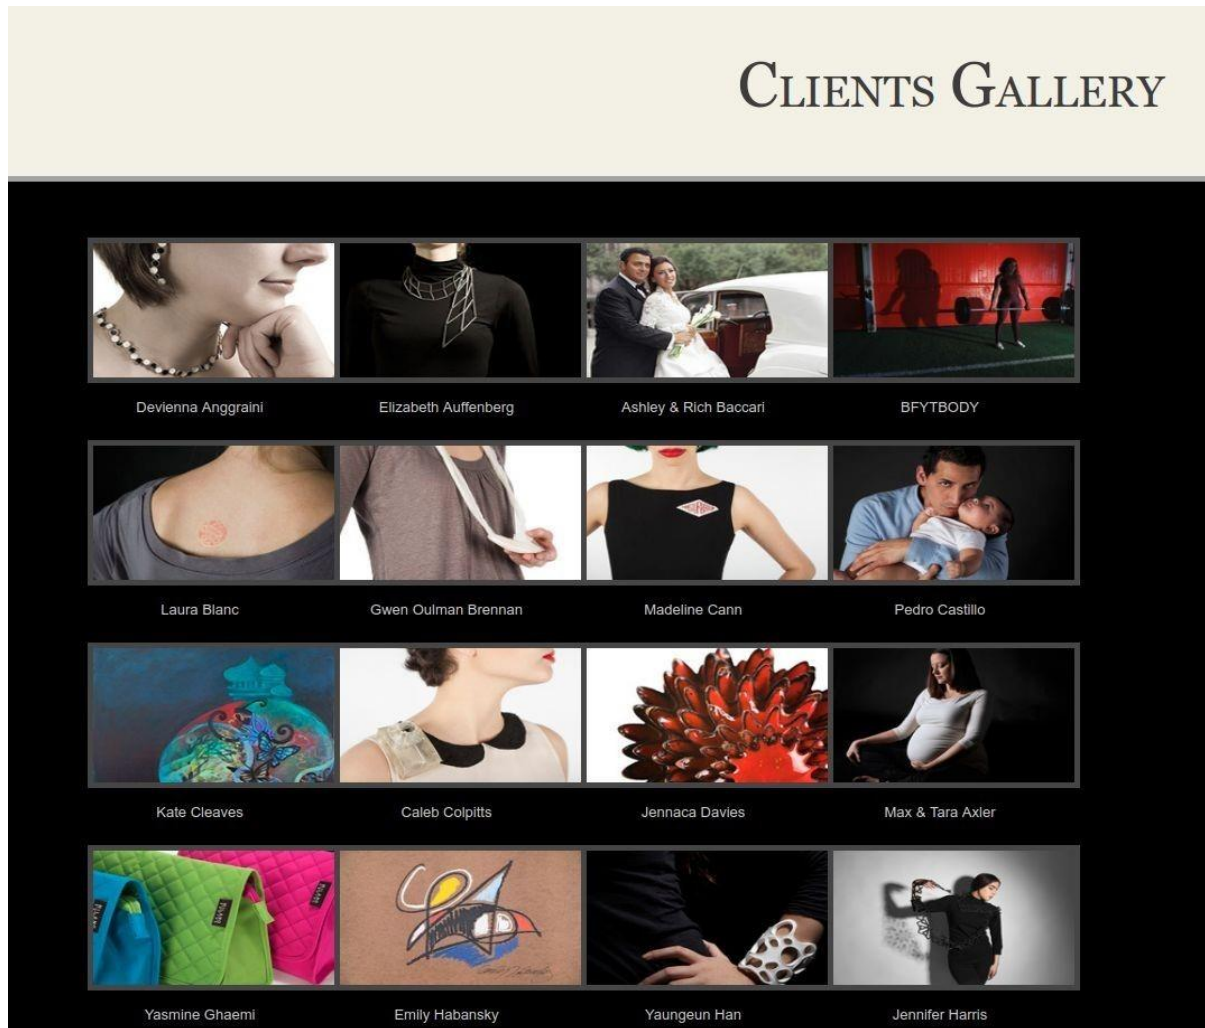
Clients Gallery

Devienna Anggraini

Elizabeth Auffenberg

Ashley & Rich Baccari

BFYTBODY

Laura Blanc

Gwen Oulman Brennan

Madeline Cann

Pedro Castillo

Kate Cleaves

Caleb Colpitts

Jennaca Davies

Max & Tara Axler

Yasmine Ghaemi

Emily Habansky

Yaungeun Han

Jennifer Harris